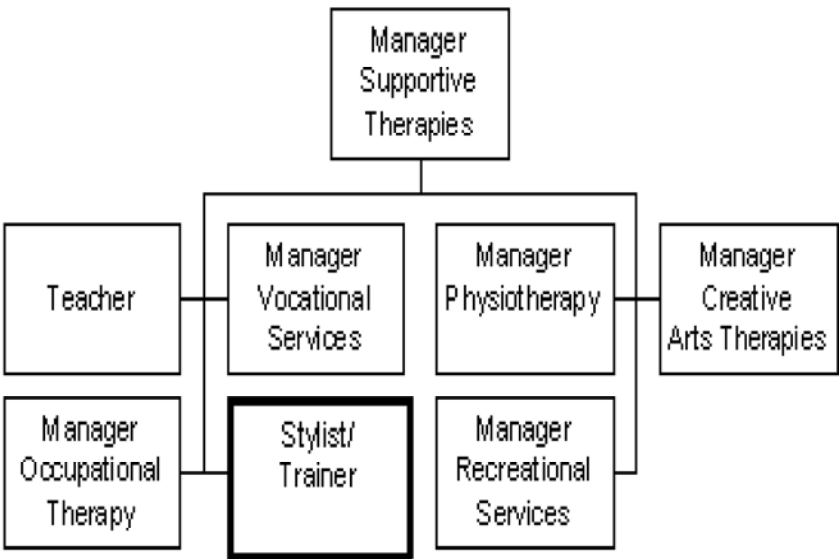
Manager Supportive Therapies

Teacher

Manager Vocational Services

Manager Physiotherapy

Manager Creative Arts Therapies

Manager Occupational Therapy

Stylist/ Trainer

Manager Recreational Services